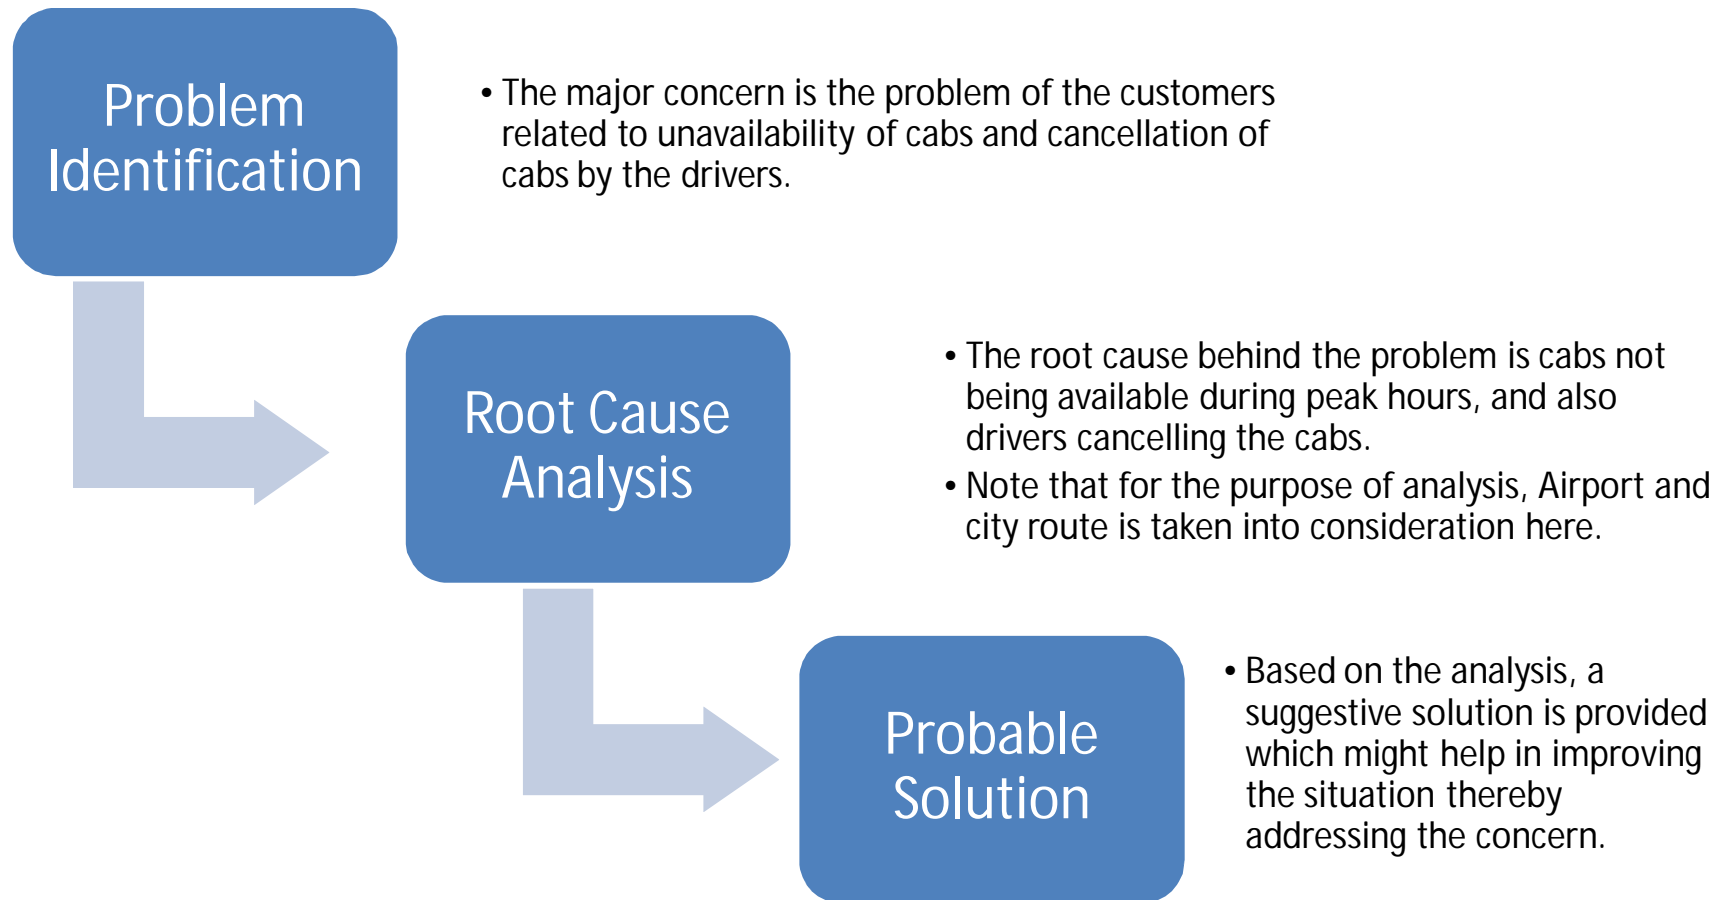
Problem Identification

• The major concern is the problem of the customers related to unavailability of cabs and cancellation of cabs by the drivers.

Root Cause Analysis

• The root cause behind the problem is cabs not being available during peak hours, and also drivers cancelling the cabs.
• Note that for the purpose of analysis, Airport and city route is taken into consideration here.

Probable Solution

• Based on the analysis, a suggestive solution is provided which might help in improving the situation thereby addressing the concern.